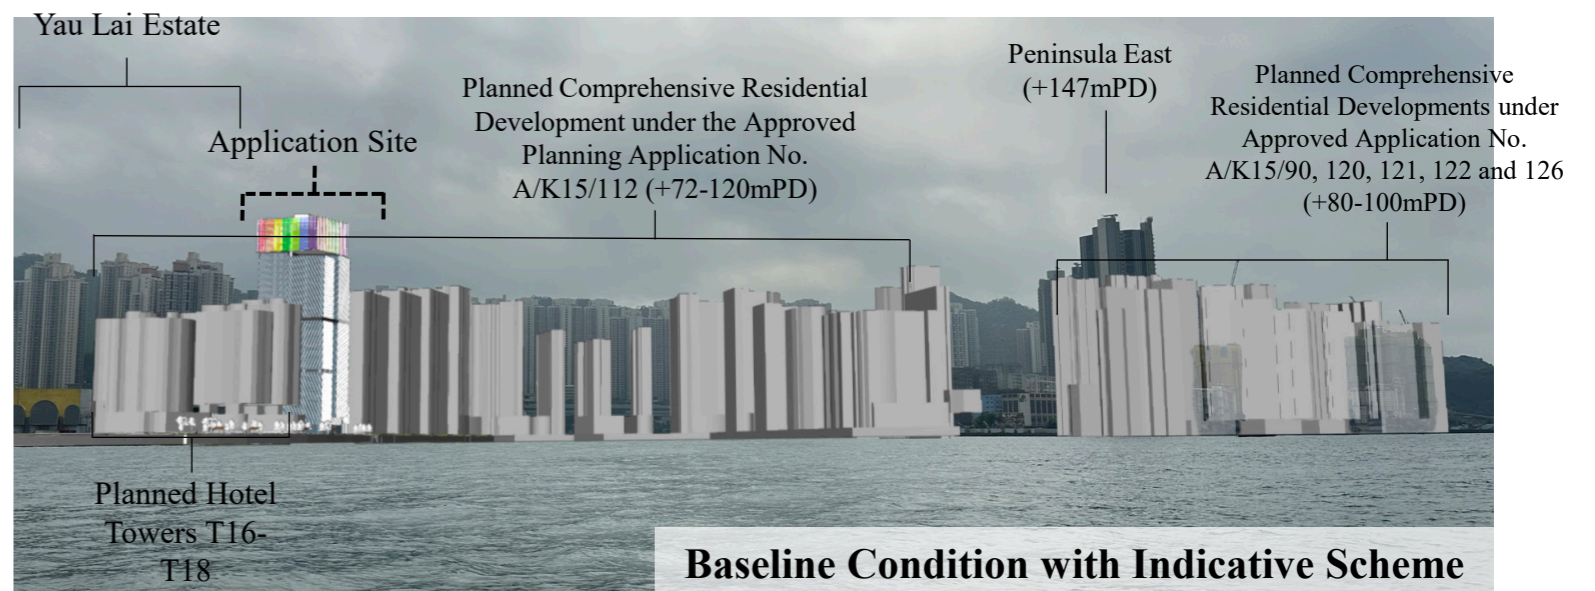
Yau Lai Estate

Application Site

Planned Comprehensive Residential Development under the Approved Planning Application No. A/K15/112 (+72-120mPD)

Peninsula East (+147mPD)

Planned Comprehensive Residential Developments under Approved Application No. A/K15/90, 120, 121, 122 and 126 (+80-100mPD)

Planned Hotel Towers T16-T18

Baseline Condition with Indicative Scheme